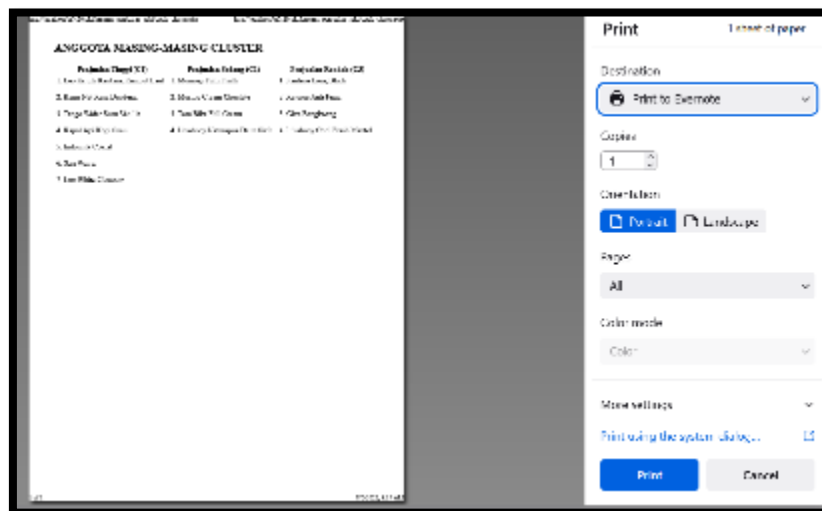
ANGGOTA MASING-MASING CLUSTER

| Pendapatan Tinggi (C1) | Pendapatan Sedang (C2) | Pendapatan Rendah (C3) |
|---|---|---|
| 1. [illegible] | 1. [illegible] | 1. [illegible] |
| 2. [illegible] | 2. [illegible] | 2. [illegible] |
| 3. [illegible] | 3. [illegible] | 3. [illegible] |
| 4. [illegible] | 4. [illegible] | 4. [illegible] |
| 5. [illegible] | | |
| 6. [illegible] | | |
| 7. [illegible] | | |

Print
1 sheet of paper

Destination
Print to Evernote

Copies
1

Orientation
Portrait
Landscape

Pages
All

Color mode
Color

More settings

Print using the system dialog...

Print
Cancel